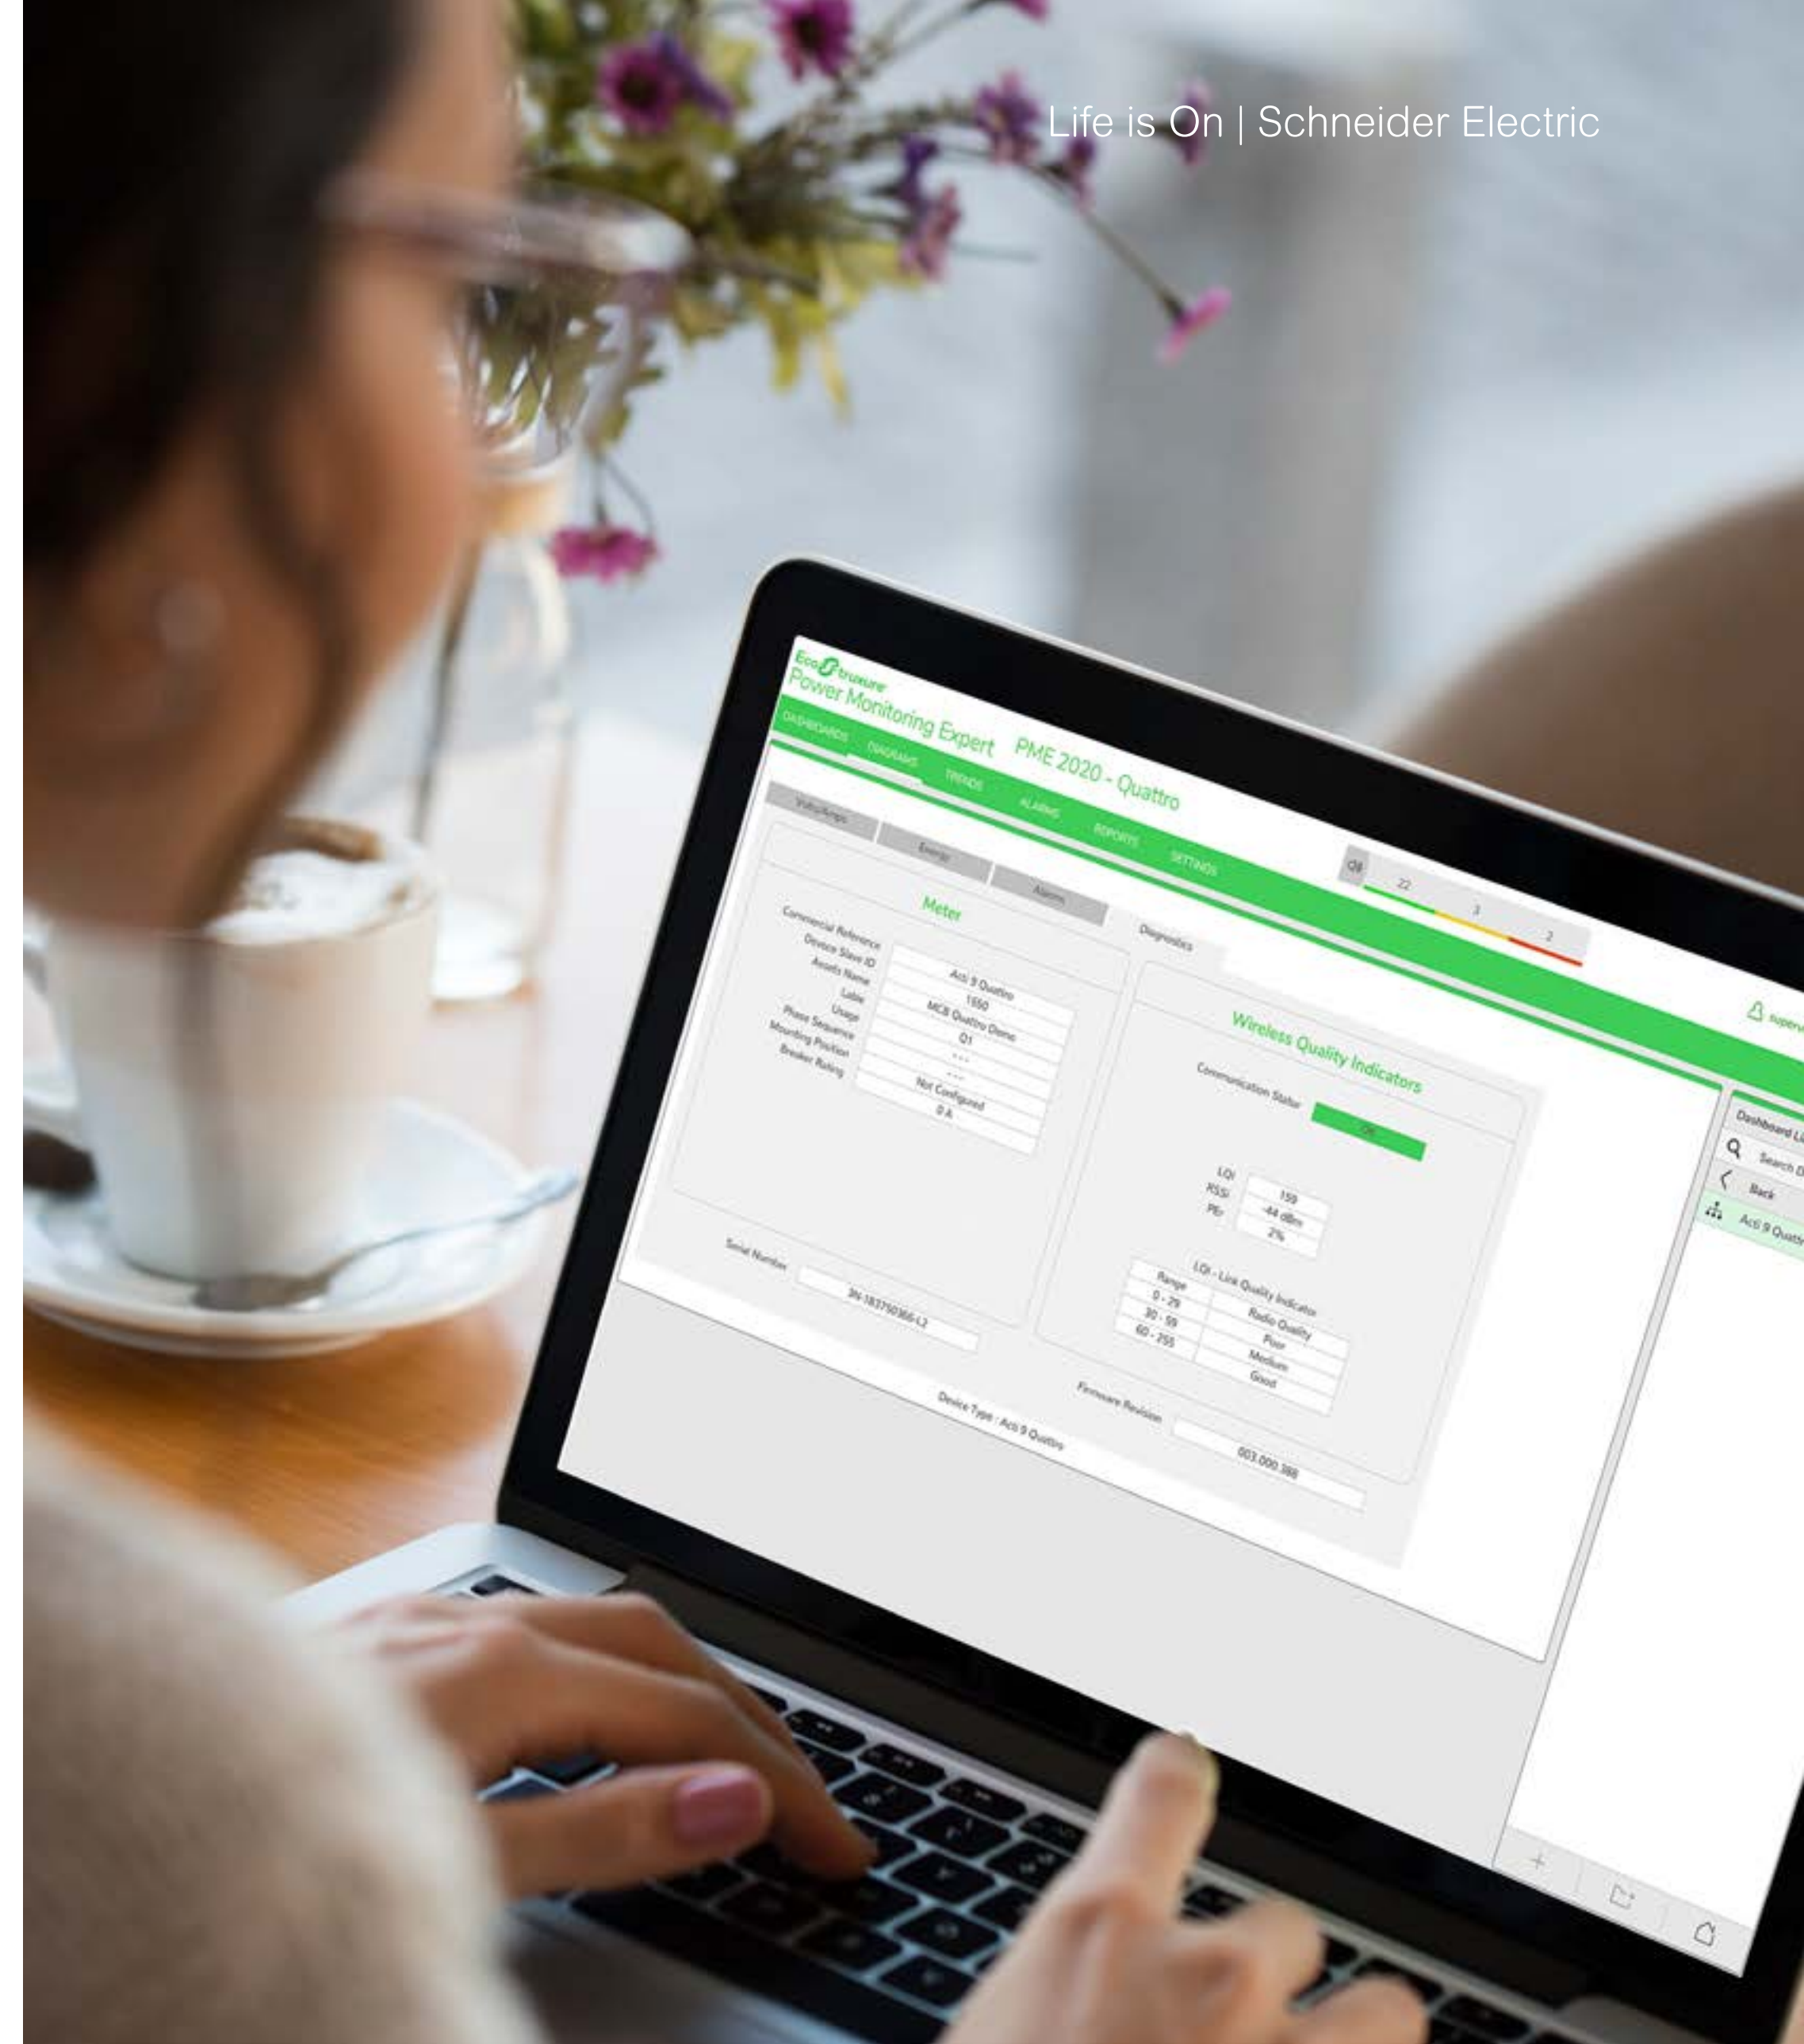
Life is On | Schneider Electric

EcoStruxure
Power Monitoring Expert PME 2020 - Quattro

DASHBOARDS DIAGRAMS TRENDS ALARMS REPORTS SETTINGS

22 3 2

Volts/Amps Energy Alarms Diagnostics

Meter

Commercial Reference Acti 9 Quattro
Device Slave ID 1550
Assets Name MCB Quattro Demo
Lable Q1
Usage ---
Phase Sequence ---
Mounting Position Not Configured
Breaker Rating 0 A

Serial Number 3N-183750366-L2

Device Type : Acti 9 Quattro

Wireless Quality Indicators

Communication Status OK

LQI 159
RSSI -44 dBm
PEr 2%

LQI - Line Quality Indicator

| Range | Radio Quality |
|---|---|
| 0 - 29 | Poor |
| 30 - 59 | Medium |
| 60 - 255 | Good |

Firmware Revision 003.000.388

Dashboard Li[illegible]
Search D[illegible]
Back
Acti 9 Quatt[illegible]